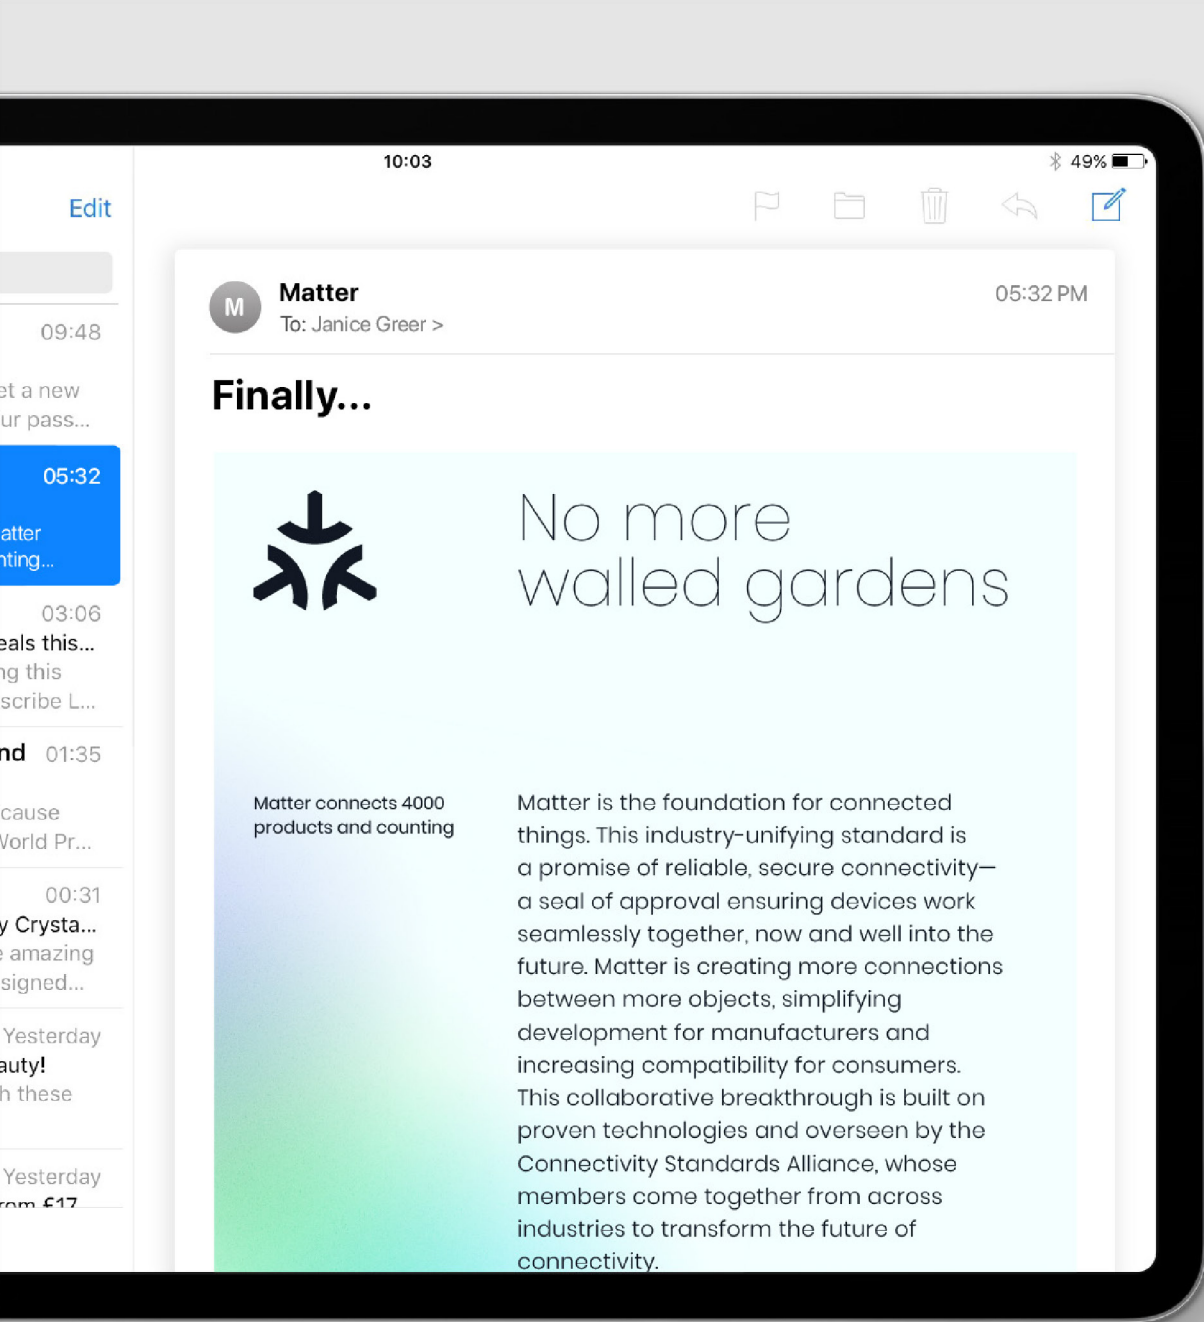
Edit

09:48

et a new
ur pass...

05:32

atter
nting...

03:06
eals this...
ng this
scribe L...

nd 01:35

cause
World Pr...

00:31
y Crysta...
e amazing
signed...

Yesterday
auty!
h these

Yesterday
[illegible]

10:03

49%

M

Matter
To: Janice Greer >

05:32 PM

Finally...

No more walled gardens

Matter connects 4000 products and counting

Matter is the foundation for connected things. This industry-unifying standard is a promise of reliable, secure connectivity—a seal of approval ensuring devices work seamlessly together, now and well into the future. Matter is creating more connections between more objects, simplifying development for manufacturers and increasing compatibility for consumers. This collaborative breakthrough is built on proven technologies and overseen by the Connectivity Standards Alliance, whose members come together from across industries to transform the future of connectivity.